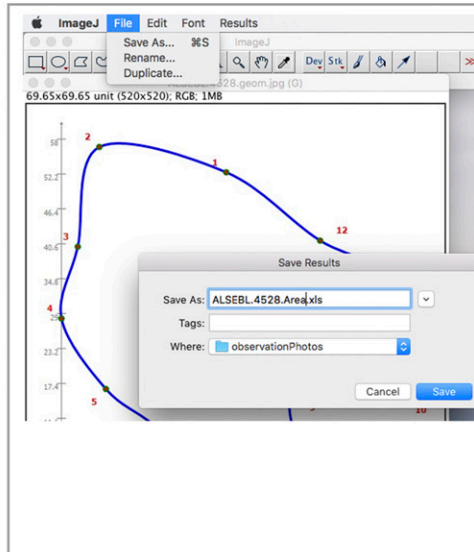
ImageJ File Edit Font Results

Save As... ⌘S
Rename...
Duplicate...

ImageJ

Dev Stk

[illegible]528.geom.jpg (G)

69.65x69.65 unit (520x520); RGB; 1MB

58
52.2
46.4
40.6
34.8
29
23.2
17.4

1
2
3
4
5
12
10

Save Results

Save As: ALSEBL.4528.Area.xls

Tags:

Where: observationPhotos

Cancel Save